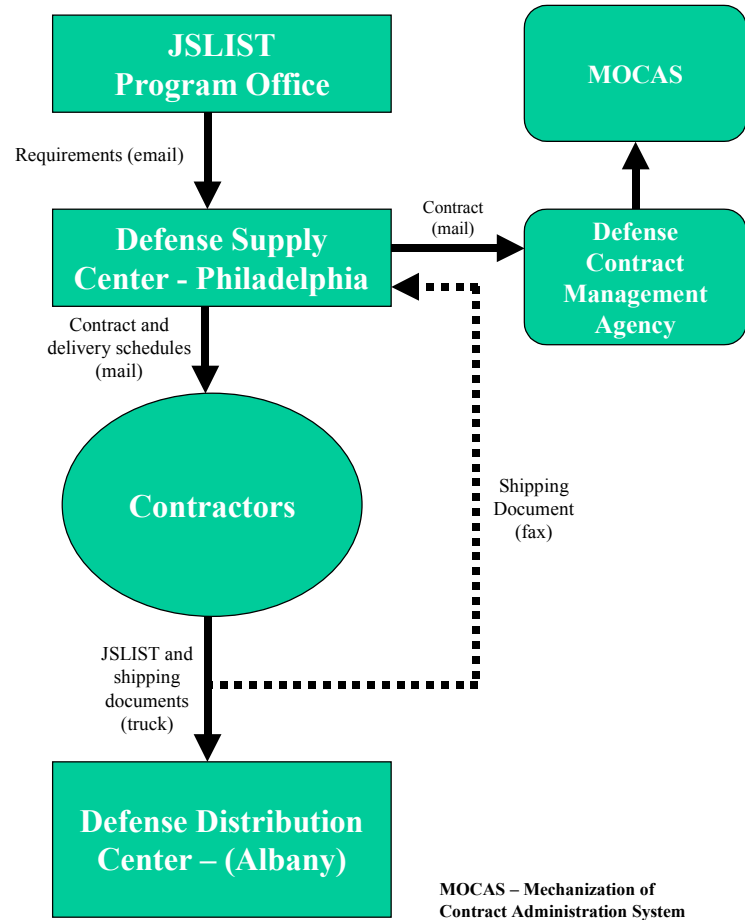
JSLIST Program Office

MOCAS

Requirements (email)

Defense Supply Center - Philadelphia

Contract (mail)

Defense Contract Management Agency

Contract and delivery schedules (mail)

Contractors

Shipping Document (fax)

JSLIST and shipping documents (truck)

Defense Distribution Center – (Albany)

MOCAS – Mechanization of Contract Administration System